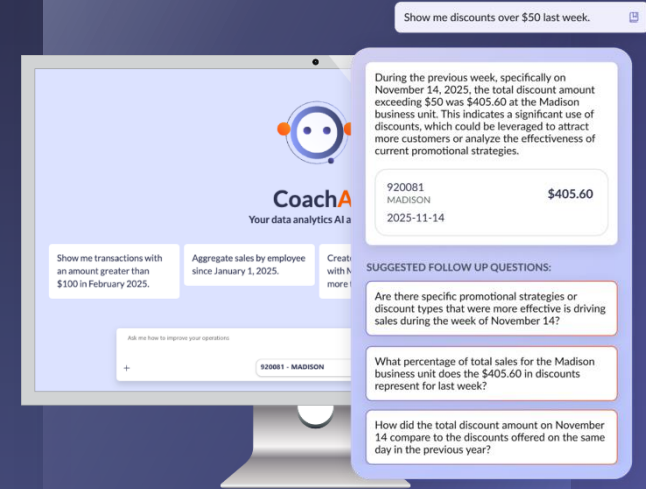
Show me discounts over $50 last week.

CoachA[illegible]
Your data analytics AI a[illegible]

Show me transactions with an amount greater than $100 in February 2025.

Aggregate sales by employee since January 1, 2025.

Creat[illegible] with M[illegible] more t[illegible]

Ask me how to improve your operations

+

920081 - MADISON

During the previous week, specifically on November 14, 2025, the total discount amount exceeding $50 was $405.60 at the Madison business unit. This indicates a significant use of discounts, which could be leveraged to attract more customers or analyze the effectiveness of current promotional strategies.

920081
MADISON
2025-11-14
$405.60

SUGGESTED FOLLOW UP QUESTIONS:

Are there specific promotional strategies or discount types that were more effective is driving sales during the week of November 14?

What percentage of total sales for the Madison business unit does the $405.60 in discounts represent for last week?

How did the total discount amount on November 14 compare to the discounts offered on the same day in the previous year?